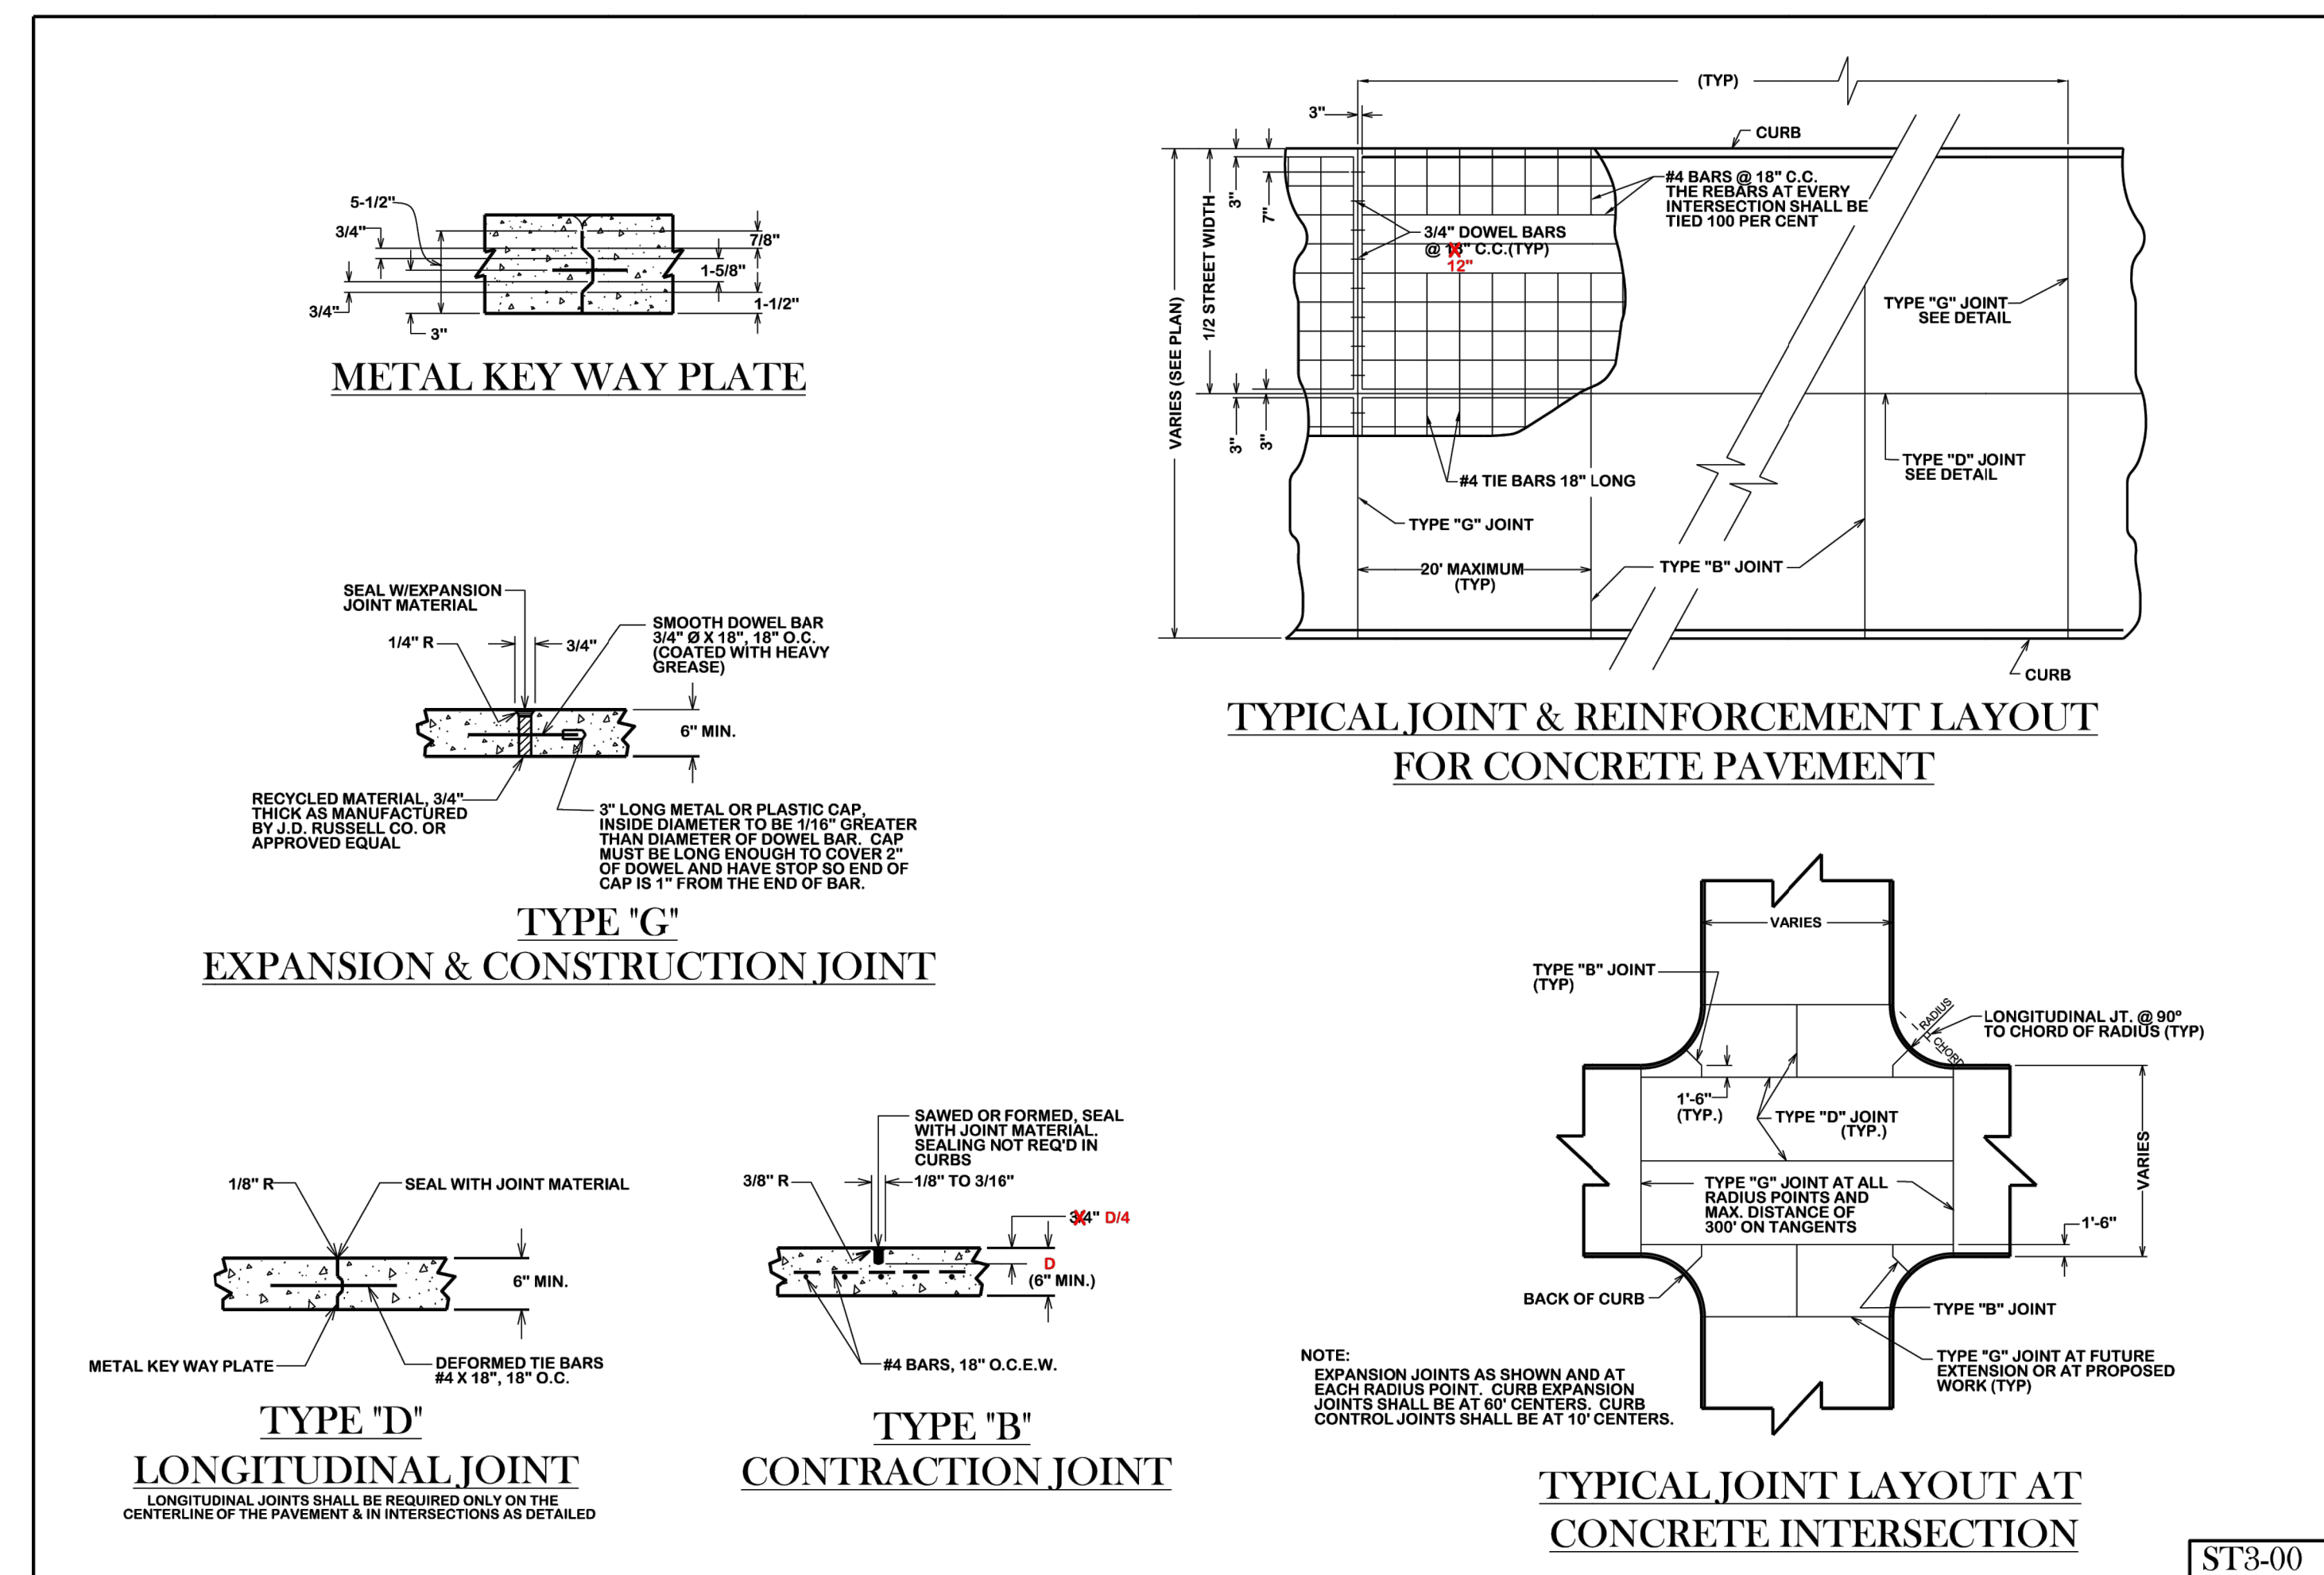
5-1/2"
3/4"
7/8"
1-5/8"
1-1/2"
3/4"
3"

METAL KEY WAY PLATE

(TYP)
3"
CURB
#4 BARS @ 18" C.C. THE REBARS AT EVERY INTERSECTION SHALL BE TIED 100 PER CENT
3"
7"
3/4" DOWEL BARS @ 18" C.C.(TYP)
12"
VARIES (SEE PLAN)
1/2 STREET WIDTH
TYPE "G" JOINT SEE DETAIL
3"
3"
TYPE "D" JOINT SEE DETAIL
#4 TIE BARS 18" LONG
TYPE "G" JOINT
20' MAXIMUM (TYP)
TYPE "B" JOINT
CURB

TYPICAL JOINT & REINFORCEMENT LAYOUT FOR CONCRETE PAVEMENT

SEAL W/EXPANSION JOINT MATERIAL
1/4" R
3/4"
SMOOTH DOWEL BAR 3/4" Ø X 18", 18" O.C. (COATED WITH HEAVY GREASE)
6" MIN.
RECYCLED MATERIAL, 3/4" THICK AS MANUFACTURED BY J.D. RUSSELL CO. OR APPROVED EQUAL
3" LONG METAL OR PLASTIC CAP, INSIDE DIAMETER TO BE 1/16" GREATER THAN DIAMETER OF DOWEL BAR. CAP MUST BE LONG ENOUGH TO COVER 2" OF DOWEL AND HAVE STOP SO END OF CAP IS 1" FROM THE END OF BAR.

TYPE "G"
EXPANSION & CONSTRUCTION JOINT

VARIES
TYPE "B" JOINT (TYP)
RADIUS
CHORD
LONGITUDINAL JT. @ 90° TO CHORD OF RADIUS (TYP)
1'-6" (TYP.)
TYPE "D" JOINT (TYP.)
TYPE "G" JOINT AT ALL RADIUS POINTS AND MAX. DISTANCE OF 300' ON TANGENTS
VARIES
1'-6"
BACK OF CURB
TYPE "B" JOINT
TYPE "G" JOINT AT FUTURE EXTENSION OR AT PROPOSED WORK (TYP)

NOTE:
EXPANSION JOINTS AS SHOWN AND AT EACH RADIUS POINT. CURB EXPANSION JOINTS SHALL BE AT 60' CENTERS. CURB CONTROL JOINTS SHALL BE AT 10' CENTERS.

TYPICAL JOINT LAYOUT AT CONCRETE INTERSECTION

1/8" R
SEAL WITH JOINT MATERIAL
6" MIN.
METAL KEY WAY PLATE
DEFORMED TIE BARS #4 X 18", 18" O.C.

TYPE "D"
LONGITUDINAL JOINT
LONGITUDINAL JOINTS SHALL BE REQUIRED ONLY ON THE CENTERLINE OF THE PAVEMENT & IN INTERSECTIONS AS DETAILED

SAWED OR FORMED, SEAL WITH JOINT MATERIAL. SEALING NOT REQ'D IN CURBS
3/8" R
1/8" TO 3/16"
3/4" D/4
D
(6" MIN.)
#4 BARS, 18" O.C.E.W.

TYPE "B"
CONTRACTION JOINT

ST3-00